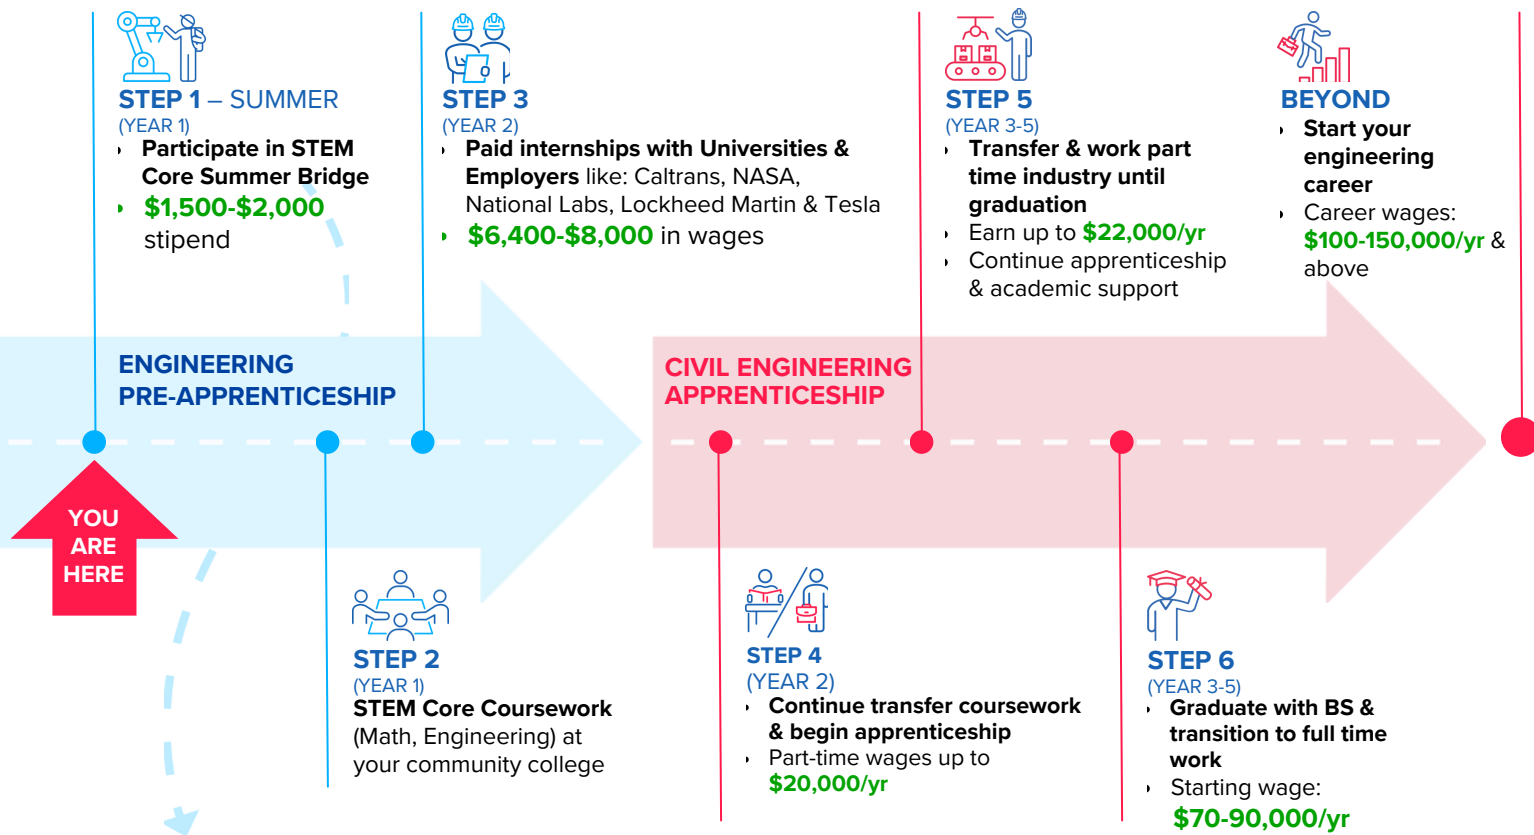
STEP 1 – SUMMER
(YEAR 1)
- Participate in STEM Core Summer Bridge
- $1,500-$2,000 stipend

STEP 3
(YEAR 2)
- Paid internships with Universities & Employers like: Caltrans, NASA, National Labs, Lockheed Martin & Tesla
- $6,400-$8,000 in wages

STEP 5
(YEAR 3-5)
- Transfer & work part time industry until graduation
- Earn up to $22,000/yr
- Continue apprenticeship & academic support

BEYOND
- Start your engineering career
- Career wages: $100-150,000/yr & above

ENGINEERING PRE-APPRENTICESHIP

CIVIL ENGINEERING APPRENTICESHIP

YOU ARE HERE

STEP 2
(YEAR 1)
STEM Core Coursework (Math, Engineering) at your community college

STEP 4
(YEAR 2)
- Continue transfer coursework & begin apprenticeship
- Part-time wages up to $20,000/yr

STEP 6
(YEAR 3-5)
- Graduate with BS & transition to full time work
- Starting wage: $70-90,000/yr